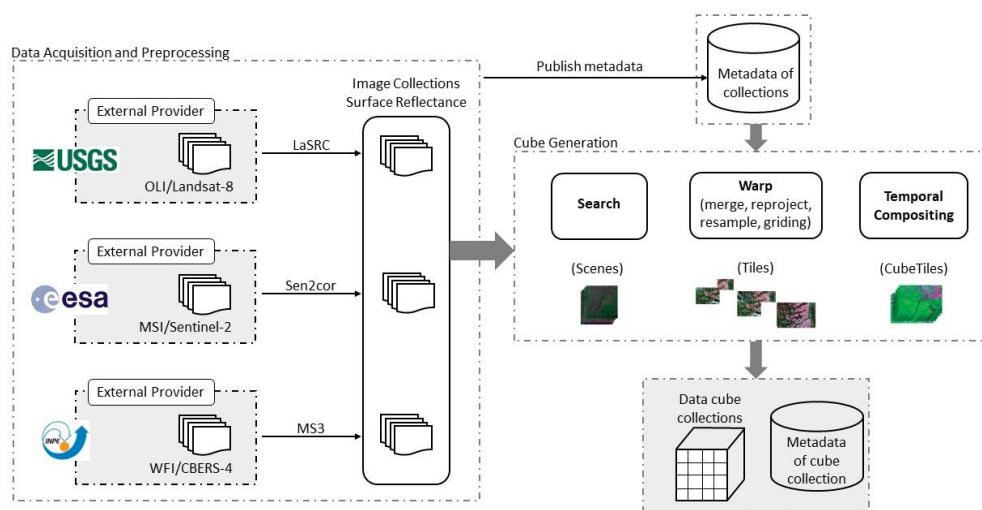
Data Acquisition and Preprocessing

External Provider

USGS

OLI/Landsat-8

LaSRC

External Provider

esa

MSI/Sentinel-2

Sen2cor

External Provider

INPE

WFI/CBERS-4

MS3

Image Collections Surface Reflectance

Publish metadata

Metadata of collections

Cube Generation

Search

Warp (merge, reproject, resample, griding)

Temporal Compositing

(Scenes)

(Tiles)

(CubeTiles)

Data cube collections

Metadata of cube collection